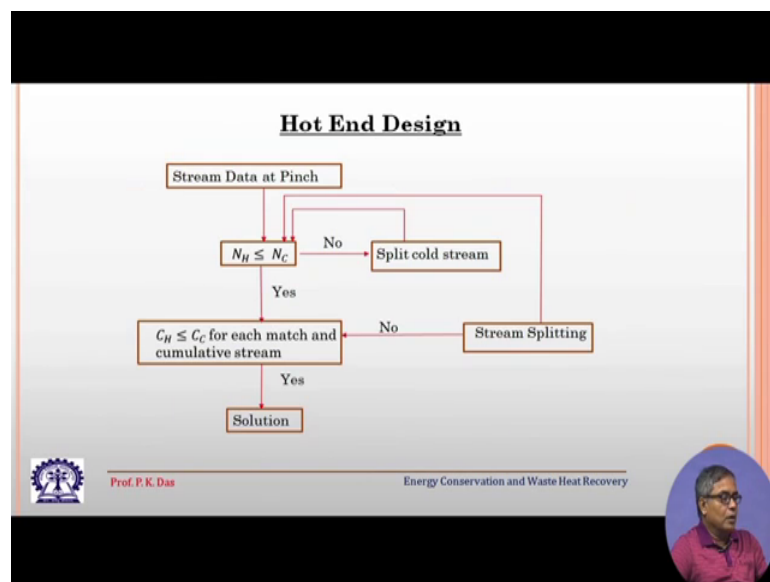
Hot End Design

Stream Data at Pinch

$N_H \leq N_C$

No

Split cold stream

Yes

$C_H \leq C_C$ for each match and cumulative stream

No

Stream Splitting

Yes

Solution

Prof. P. K. Das

Energy Conservation and Waste Heat Recovery